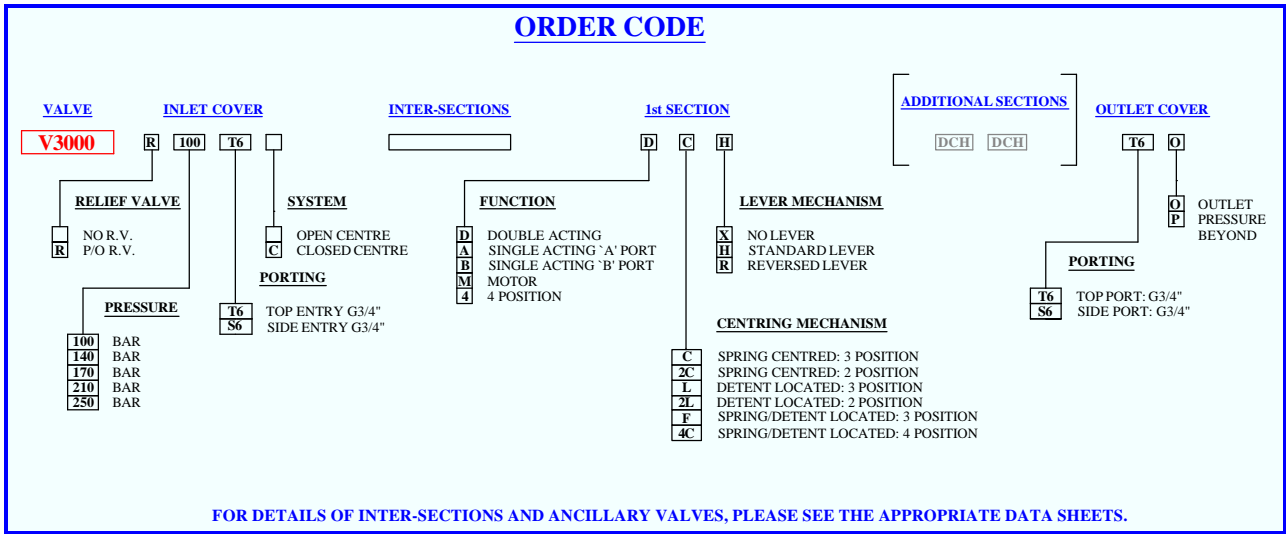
ORDER CODE

VALVE
V3000

INLET COVER
R 100 T6

INTER-SECTIONS

1st SECTION
D C H

ADDITIONAL SECTIONS
DCH DCH

OUTLET COVER
T6 O

RELIEF VALVE
NO R.V.
R P/O R.V.

PRESSURE
100 BAR
140 BAR
170 BAR
210 BAR
250 BAR

SYSTEM
OPEN CENTRE
C CLOSED CENTRE

PORTING
T6 TOP ENTRY G3/4"
S6 SIDE ENTRY G3/4"

FUNCTION
D DOUBLE ACTING
A SINGLE ACTING `A' PORT
B SINGLE ACTING `B' PORT
M MOTOR
4 4 POSITION

LEVER MECHANISM
X NO LEVER
H STANDARD LEVER
R REVERSED LEVER

CENTRING MECHANISM
C SPRING CENTRED: 3 POSITION
2C SPRING CENTRED: 2 POSITION
L DETENT LOCATED: 3 POSITION
2L DETENT LOCATED: 2 POSITION
F SPRING/DETENT LOCATED: 3 POSITION
4C SPRING/DETENT LOCATED: 4 POSITION

O OUTLET
P PRESSURE BEYOND

PORTING
T6 TOP PORT: G3/4"
S6 SIDE PORT: G3/4"

FOR DETAILS OF INTER-SECTIONS AND ANCILLARY VALVES, PLEASE SEE THE APPROPRIATE DATA SHEETS.